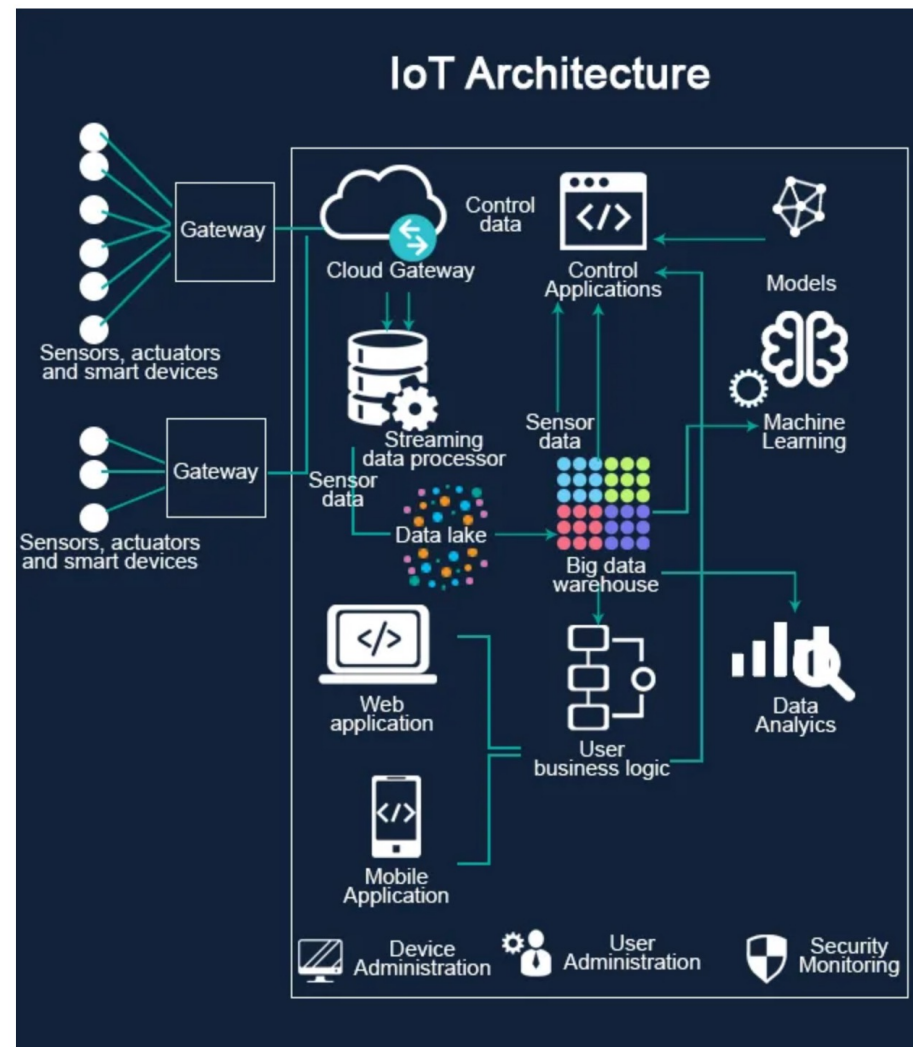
IoT Architecture

Sensors, actuators and smart devices

Gateway

Sensors, actuators and smart devices

Gateway

Cloud Gateway

Control data

Control Applications

Models

Streaming data processor

Sensor data

Machine Learning

Sensor data

Data lake

Big data warehouse

Web application

User business logic

Data Analytics

Mobile Application

Device Administration

User Administration

Security Monitoring